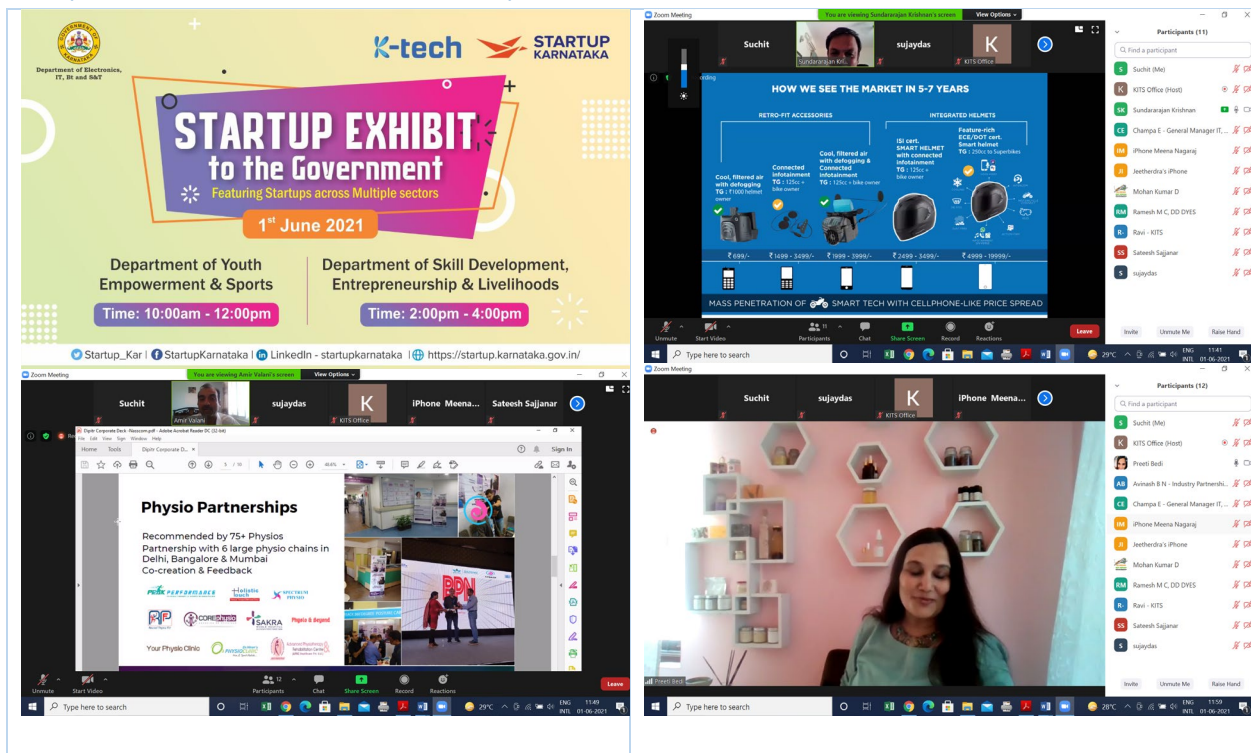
Department of Electronics, IT, Bt and S&T

K-tech STARTUP KARNATAKA

STARTUP EXHIBIT to the Government

Featuring Startups across Multiple sectors

1st June 2021

Department of Youth Empowerment & Sports

Time: 10:00am - 12:00pm

Department of Skill Development, Entrepreneurship & Livelihoods

Time: 2:00pm - 4:00pm

Startup_Kar | StartupKarnataka | LinkedIn - startupkarnataka | https://startup.karnataka.gov.in/

Zoom Meeting

You are viewing Sundararajan Krishnan's screen View Options

Suchit sujaydas KITS Office

HOW WE SEE THE MARKET IN 5-7 YEARS

RETRO-FIT ACCESSORIES

INTEGRATED HELMETS

Cool, filtered air with defogging TG : ₹1000 helmet owner

Connected Infotainment TG : 125cc + bike owner

Cool, filtered air with defogging & Connected Infotainment TG : 125cc + bike owner

ISI cert. SMART HELMET with connected infotainment TG : 125cc + bike owner

Feature-rich ECE/DOT cert. Smart helmet TG : 250cc to Superbikes

₹699/- ₹1499 - 3499/- ₹1999 - 3999/- ₹2499 - 3499/- ₹4999 - 19999/-

MASS PENETRATION OF SMART TECH WITH CELLPHONE-LIKE PRICE SPREAD

Participants (11)

Find a participant

Suchit (Me)
KITS Office (Host)
Sundararajan Krishnan
Champa E - General Manager IT, ...
iPhone Meena Nagaraj
Jeetherdra's iPhone
Mohan Kumar D
Ramesh M C, DD DYES
Ravi - KITS
Sateesh Sajjanar
sujaydas

Unmute Start Video Participants Chat Share Screen Record Reactions Leave

Invite Unmute Me Raise Hand

Type here to search 29°C ENG INTL 11:41 01-06-2021

Zoom Meeting

You are viewing Amir Valani's screen View Options

Suchit Amir Valani sujaydas KITS Office iPhone Meena... Sateesh Sajjanar

Dipitr Corporate Deck - Nasscom.pdf - Adobe Acrobat Reader DC (32-bit)

File Edit View Sign Window Help

Home Tools Dipitr Corporate D... Sign In

5 / 10 48.4%

Physio Partnerships

Recommended by 75+ Physios
Partnership with 6 large physio chains in Delhi, Bangalore & Mumbai
Co-creation & Feedback

PEAK PERFORMANCE Holistic touch SPECTRUM PHYSIO CORE PHYSIO SAKRA Physio & Beyond Your Physio Clinic PHYSIOCURE

Unmute Start Video Participants 12 Chat Share Screen Record Reactions Leave

Type here to search 29°C ENG INTL 11:49 01-06-2021

Zoom Meeting

Suchit sujaydas KITS Office iPhone Meena...

Preeti Bedi

Participants (12)

Find a participant

Suchit (Me)
KITS Office (Host)
Preeti Bedi
Avinash B N - Industry Partnershi...
Champa E - General Manager IT, ...
iPhone Meena Nagaraj
Jeetherdra's iPhone
Mohan Kumar D
Ramesh M C, DD DYES
Ravi - KITS
Sateesh Sajjanar
sujaydas

Invite Unmute Me Raise Hand

Type here to search 28°C ENG INTL 11:59 01-06-2021